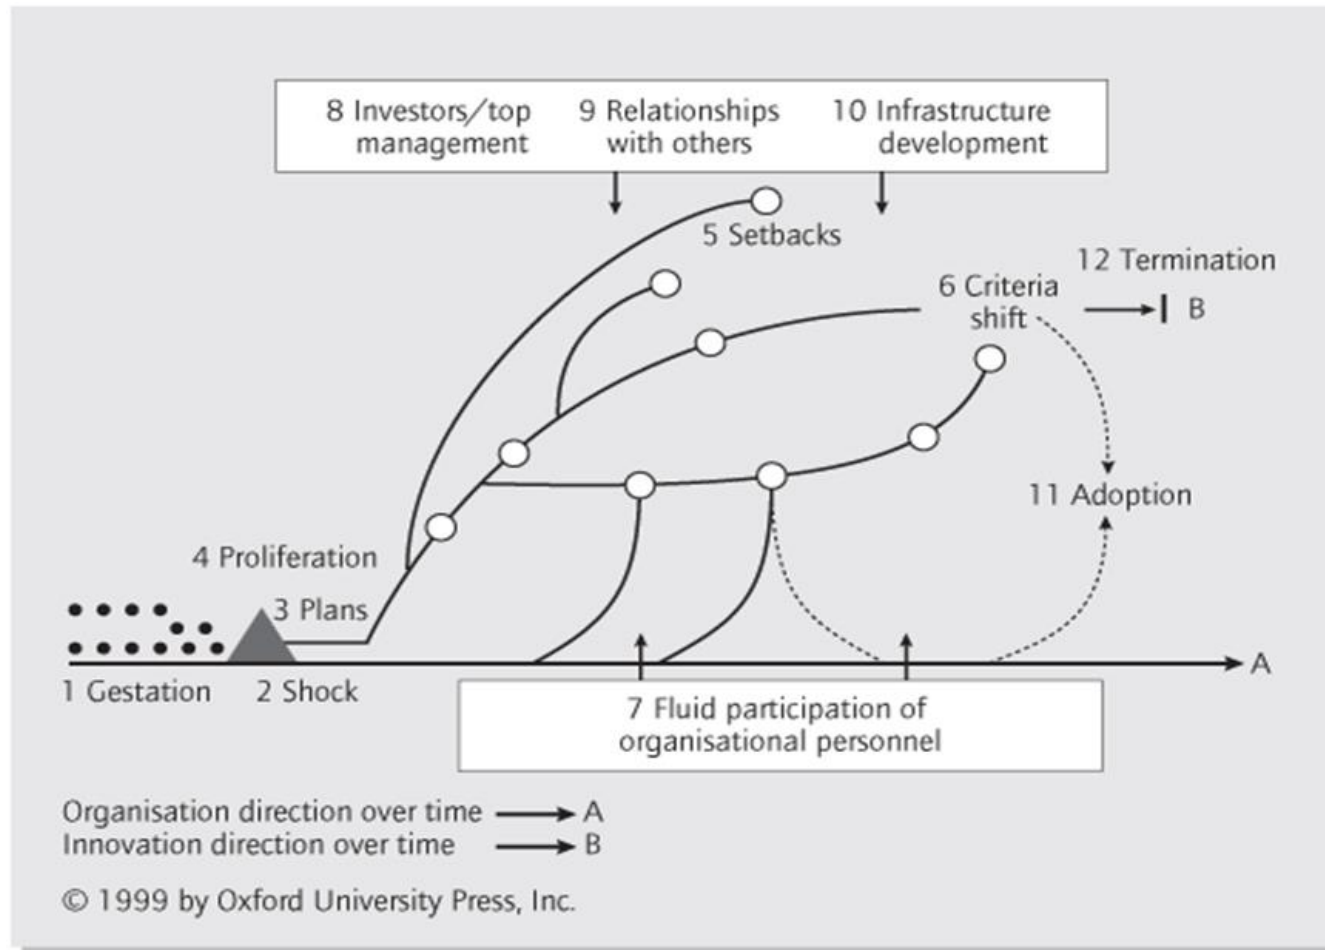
8 Investors/top management

9 Relationships with others

10 Infrastructure development

5 Setbacks

12 Termination

6 Criteria shift

B

11 Adoption

4 Proliferation

3 Plans

A

1 Gestation

2 Shock

7 Fluid participation of organisational personnel

Organisation direction over time → A
Innovation direction over time → B

© 1999 by Oxford University Press, Inc.